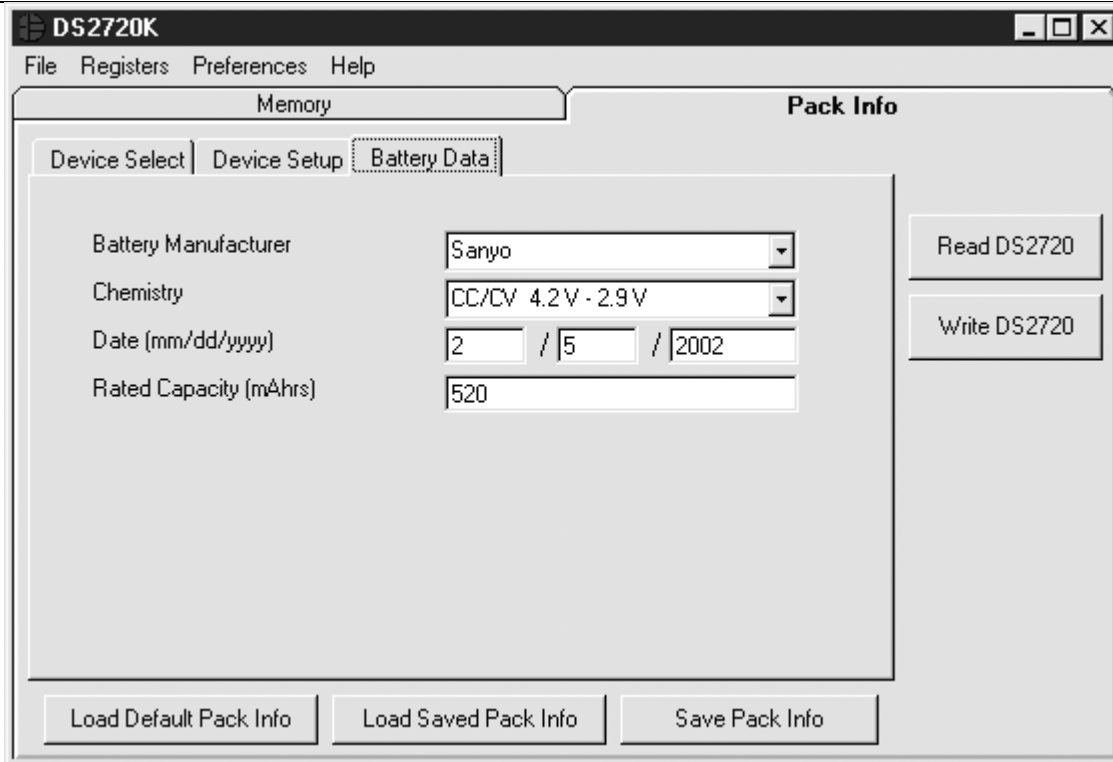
DS2720K

File Registers Preferences Help

Memory

Pack Info

Device Select | Device Setup | Battery Data

Battery Manufacturer
Sanyo

Chemistry
CC/CV 4.2 V - 2.9 V

Date (mm/dd/yyyy)
2 / 5 / 2002

Rated Capacity (mAhrs)
520

Read DS2720

Write DS2720

Load Default Pack Info

Load Saved Pack Info

Save Pack Info